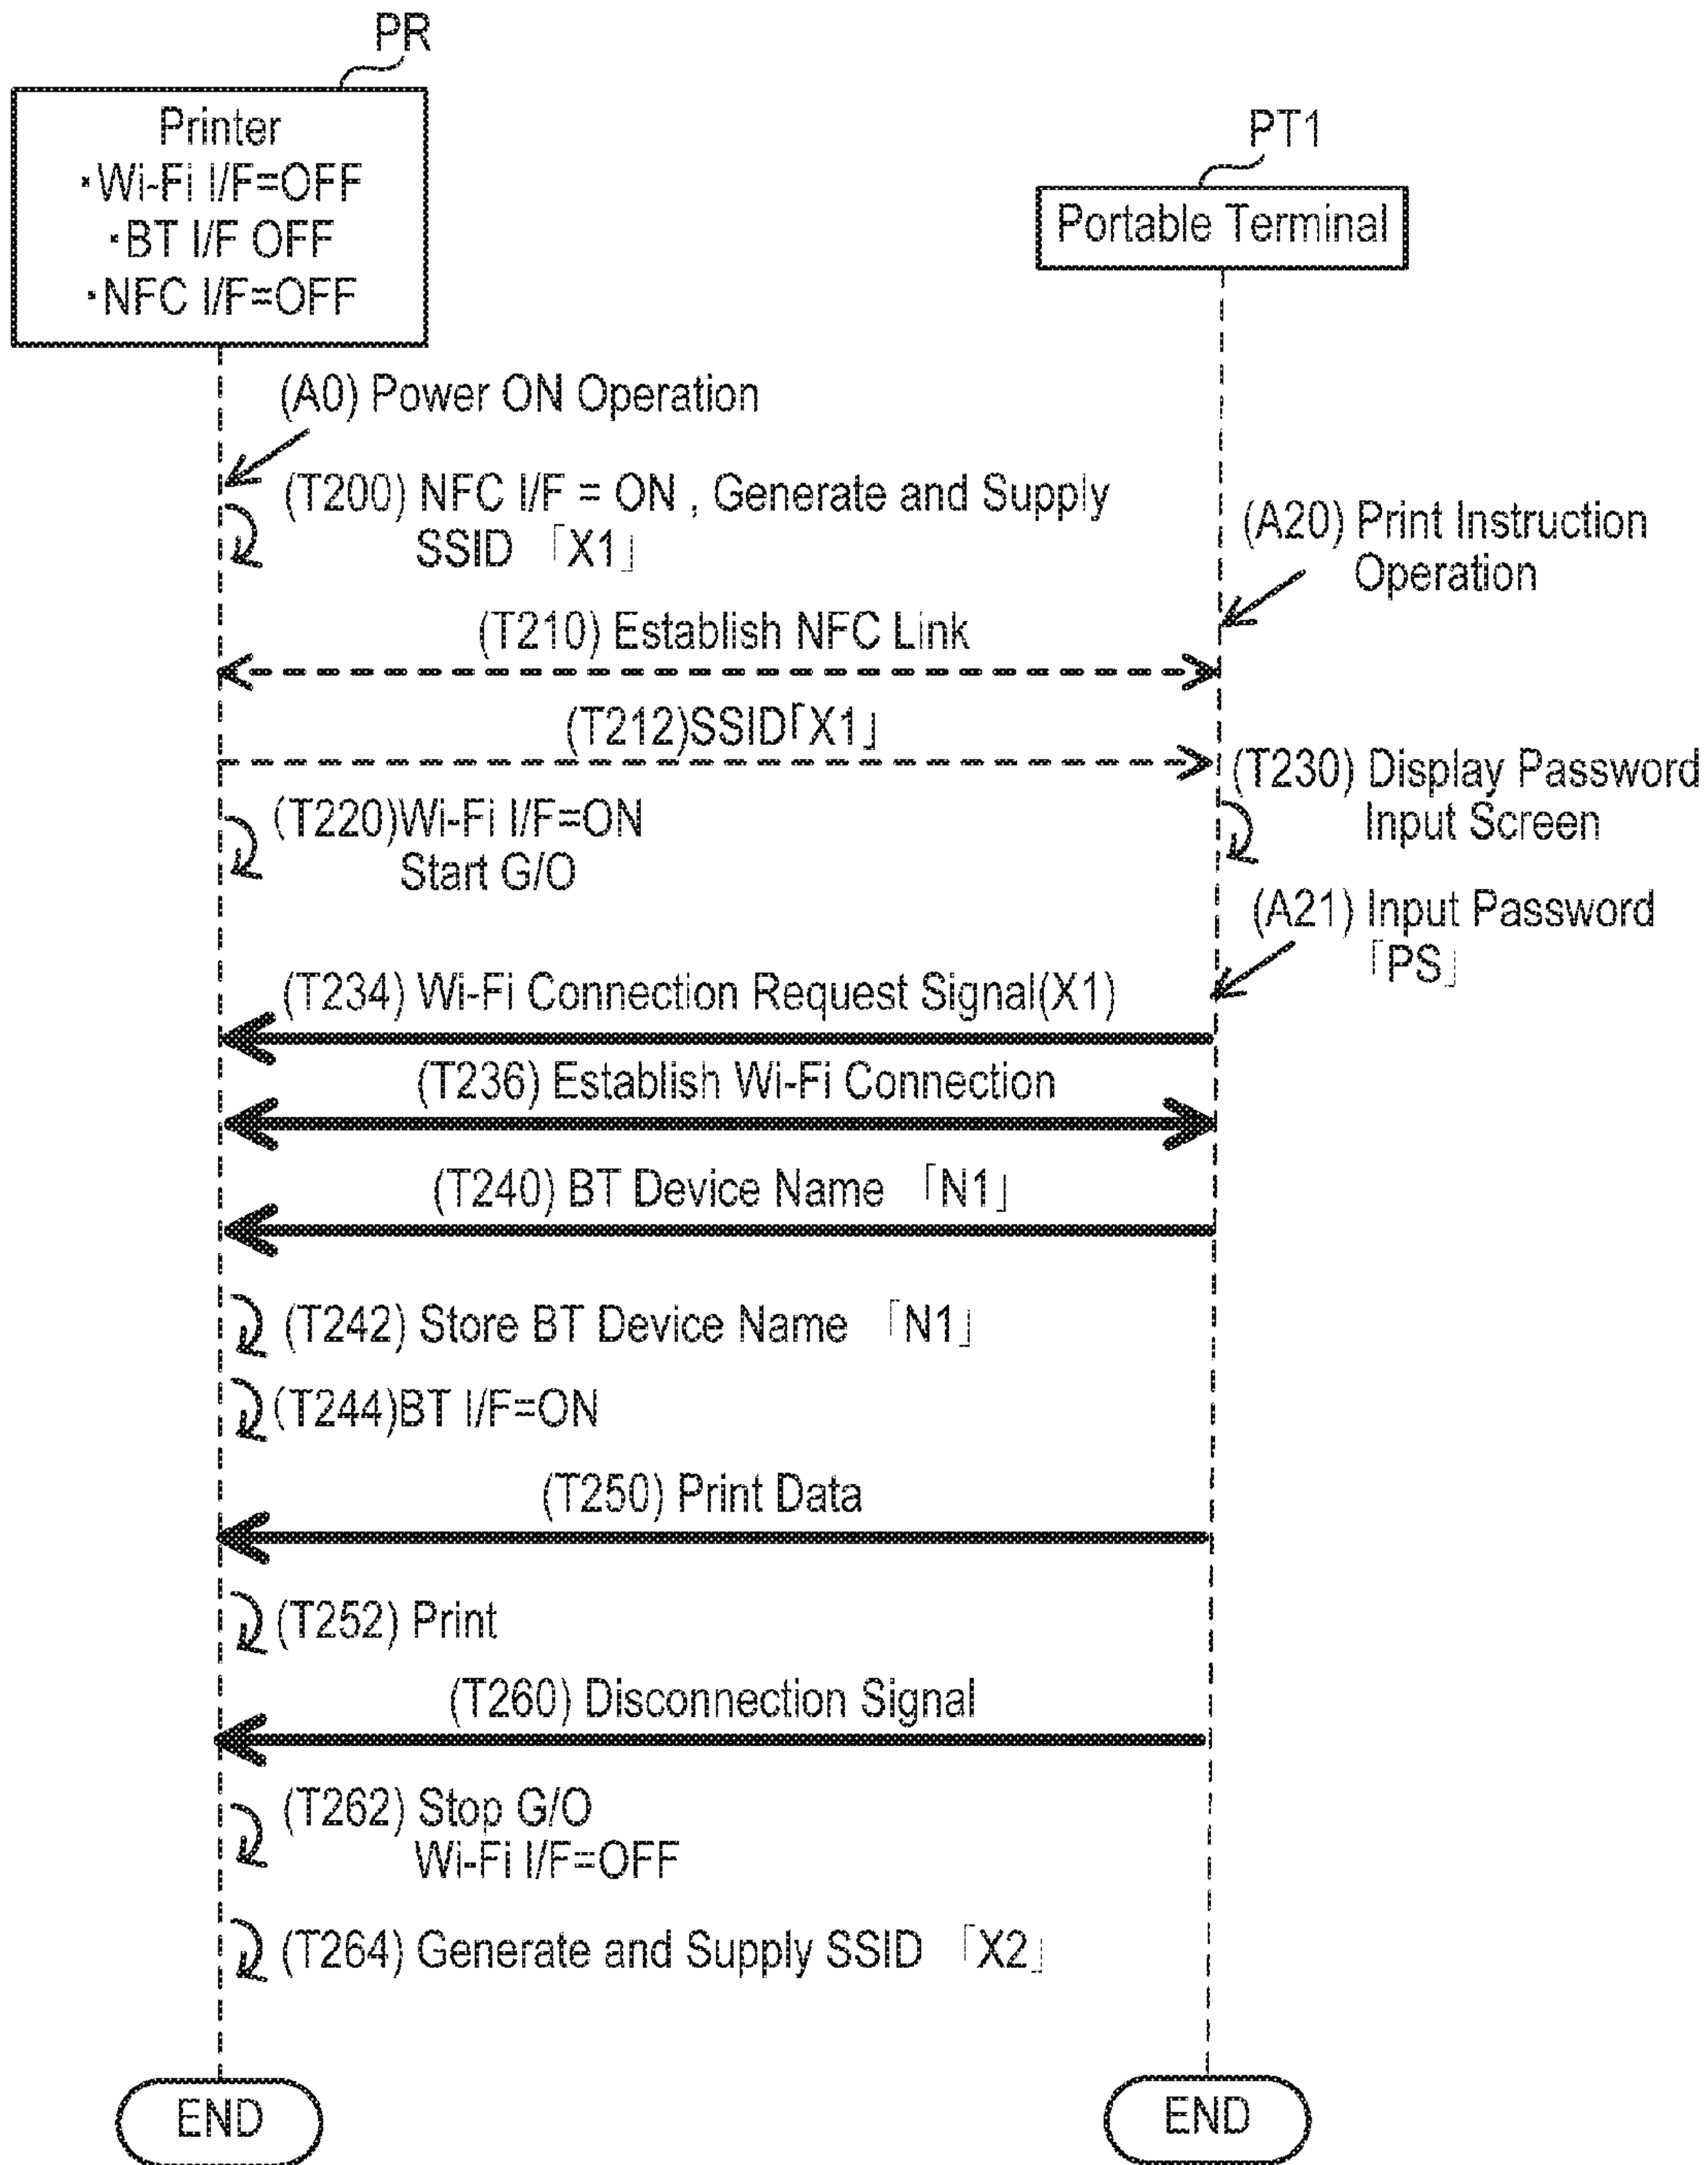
PR

Printer
·Wi-Fi I/F=OFF
·BT I/F OFF
·NFC I/F=OFF

PT1

Portable Terminal

(A0) Power ON Operation

(T200) NFC I/F = ON , Generate and Supply SSID 「X1」

(A20) Print Instruction Operation

(T210) Establish NFC Link

(T212)SSID「X1」

(T230) Display Password Input Screen

(T220)Wi-Fi I/F=ON Start G/O

(A21) Input Password 「PS」

(T234) Wi-Fi Connection Request Signal(X1)

(T236) Establish Wi-Fi Connection

(T240) BT Device Name 「N1」

(T242) Store BT Device Name 「N1」

(T244)BT I/F=ON

(T250) Print Data

(T252) Print

(T260) Disconnection Signal

(T262) Stop G/O Wi-Fi I/F=OFF

(T264) Generate and Supply SSID 「X2」

END

END